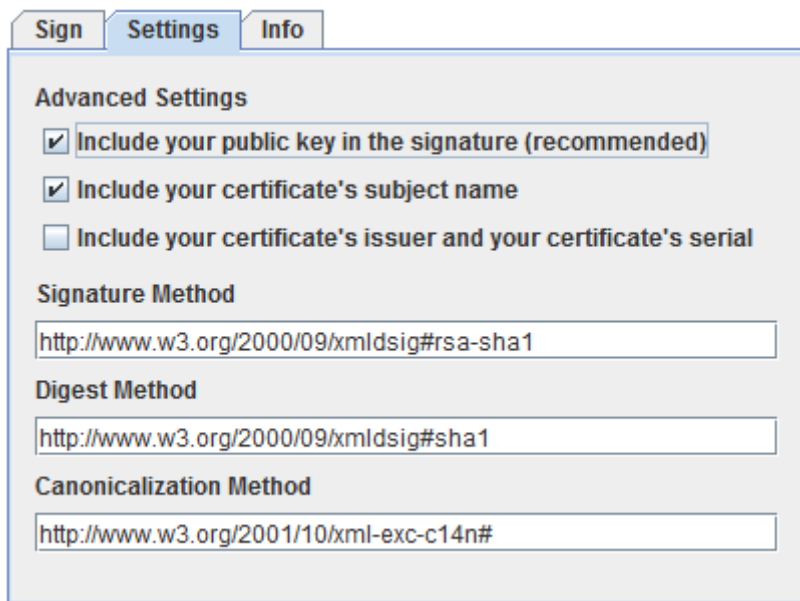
Sign | Settings | Info

Advanced Settings

☑ Include your public key in the signature (recommended)

☑ Include your certificate's subject name

☐ Include your certificate's issuer and your certificate's serial

Signature Method

http://www.w3.org/2000/09/xmldsig#rsa-sha1

Digest Method

http://www.w3.org/2000/09/xmldsig#sha1

Canonicalization Method

http://www.w3.org/2001/10/xml-exc-c14n#